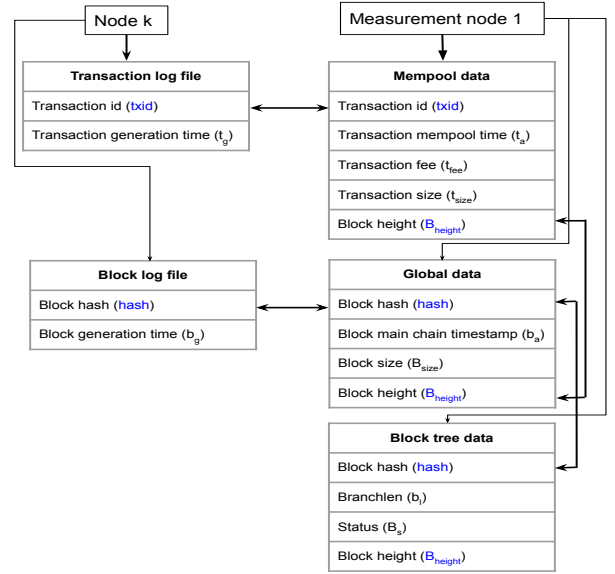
Node k

Measurement node 1

| Transaction log file |
|---|
| Transaction id (txid) |
| Transaction generation time ($t_g$) |

| Mempool data |
|---|
| Transaction id (txid) |
| Transaction mempool time ($t_a$) |
| Transaction fee ($t_{fee}$) |
| Transaction size ($t_{size}$) |
| Block height ($B_{height}$) |

| Block log file |
|---|
| Block hash (hash) |
| Block generation time ($b_g$) |

| Global data |
|---|
| Block hash (hash) |
| Block main chain timestamp ($b_a$) |
| Block size ($B_{size}$) |
| Block height ($B_{height}$) |

| Block tree data |
|---|
| Block hash (hash) |
| Branchlen ($b_l$) |
| Status ($B_s$) |
| Block height ($B_{height}$) |